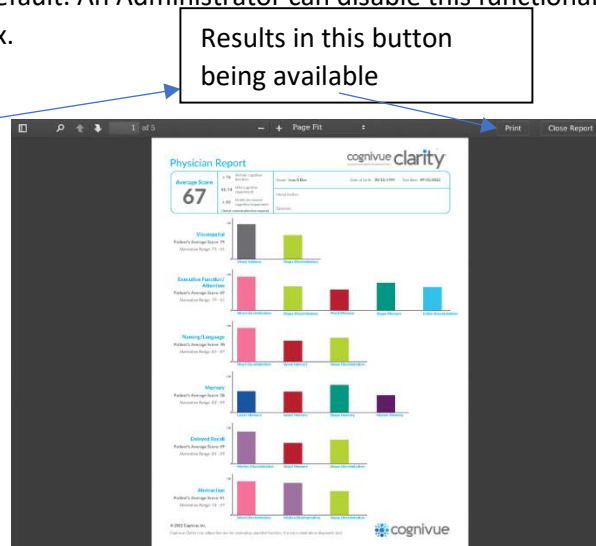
efault. An Administrator can disable this functional
x.

Results in this button being available

1 of 5 — + Page Fit Print Close Report

Physician Report cognivue clarity

Average Score
67

Visuospatial
Patient's Average Score: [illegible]
Normative Range: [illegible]

Executive Function/Attention
Patient's Average Score: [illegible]
Normative Range: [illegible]

Naming/Language
Patient's Average Score: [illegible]
Normative Range: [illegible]

Memory
Patient's Average Score: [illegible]
Normative Range: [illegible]

Delayed Recall
Patient's Average Score: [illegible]
Normative Range: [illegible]

Abstraction
Patient's Average Score: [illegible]
Normative Range: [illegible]

© 2022 Cognivue, Inc.

cognivue